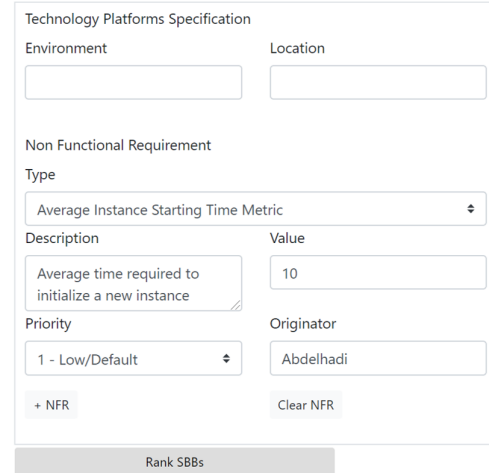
Technology Platforms Specification

Environment

Location

Non Functional Requirement

Type

Average Instance Starting Time Metric

Description

Average time required to initialize a new instance

Value

10

Priority

1 - Low/Default

Originator

Abdelhadi

+ NFR

Clear NFR

Rank SBBs